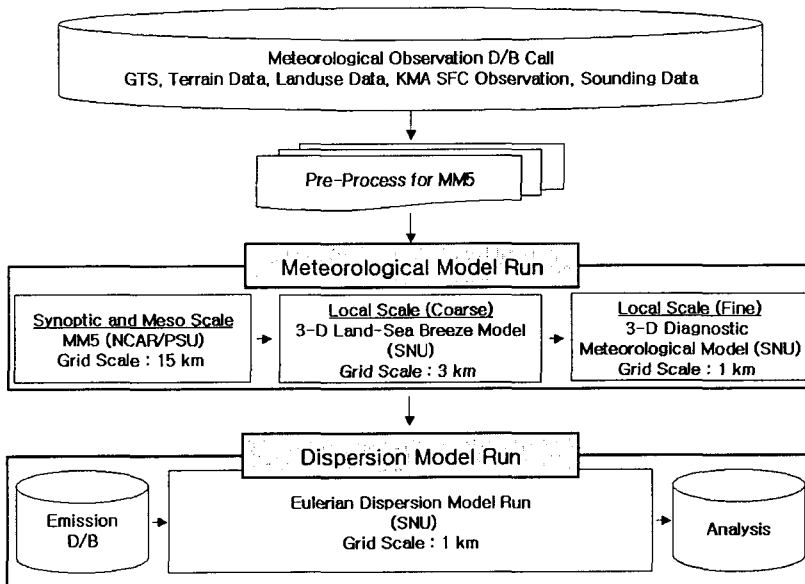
Meteorological Observation D/B Call
GTS, Terrain Data, Landuse Data, KMA SFC Observation, Sounding Data

Pre-Process for MM5

Meteorological Model Run

Synoptic and Meso Scale
MM5 (NCAR/PSU)
Grid Scale : 15 km

Local Scale (Coarse)
3-D Land-Sea Breeze Model
(SNU)
Grid Scale : 3 km

Local Scale (Fine)
3-D Diagnostic
Meteorological Model (SNU)
Grid Scale : 1 km

Dispersion Model Run

Emission
D/B

Eulerian Dispersion Model Run
(SNU)
Grid Scale : 1 km

Analysis